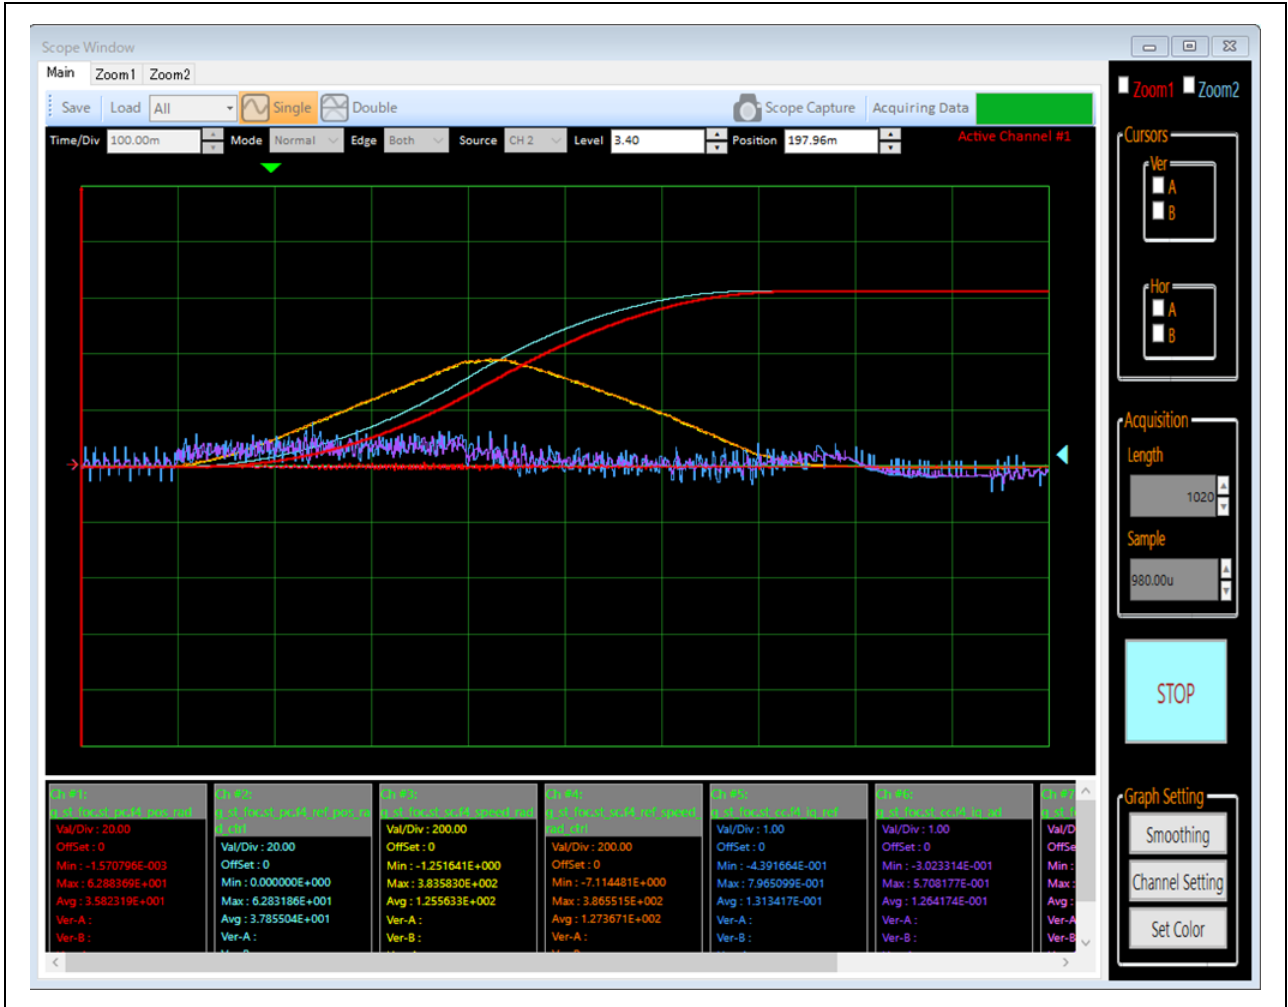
Scope Window

Main Zoom1 Zoom2

Save Load All Single Double Scope Capture Acquiring Data

Time/Div 100.00m Mode Normal Edge Both Source CH 2 Level 3.40 Position 197.96m

Active Channel #1

Zoom1 Zoom2

Cursors

Ver
A
B

Hor
A
B

Acquisition

Length
1020

Sample
980.00u

STOP

Graph Setting

Smoothing

Channel Setting

Set Color

Ch #1:
g_st_foc.st_pc.f4_pos_rad
Val/Div : 20.00
OffSet : 0
Min : -1.570796E-003
Max : 6.288369E+001
Avg : 3.582319E+001
Ver-A :
Ver-B :

Ch #2:
g_st_foc.st_pc.f4_ref_pos_rad_ctrl
Val/Div : 20.00
OffSet : 0
Min : 0.000000E+000
Max : 6.283186E+001
Avg : 3.785504E+001
Ver-A :

Ch #3:
g_st_foc.st_sc.f4_speed_rad
Val/Div : 200.00
OffSet : 0
Min : -1.251641E+000
Max : 3.835830E+002
Avg : 1.255633E+002
Ver-A :
Ver-B :

Ch #4:
g_st_foc.st_sc.f4_ref_speed_rad_ctrl
Val/Div : 200.00
OffSet : 0
Min : -7.114481E+000
Max : 3.865515E+002
Avg : 1.273671E+002
Ver-A :

Ch #5:
g_st_foc.st_cc.f4_iq_ref
Val/Div : 1.00
OffSet : 0
Min : -4.391664E-001
Max : 7.965099E-001
Avg : 1.313417E-001
Ver-A :
Ver-B :

Ch #6:
g_st_foc.st_cc.f4_iq_ad
Val/Div : 1.00
OffSet : 0
Min : -3.023314E-001
Max : 5.708177E-001
Avg : 1.264174E-001
Ver-A :
Ver-B :

Ch #7
g_st_f
Val/Di
OffSe
Min :
Max :
Avg :
Ver-A
Ver-B